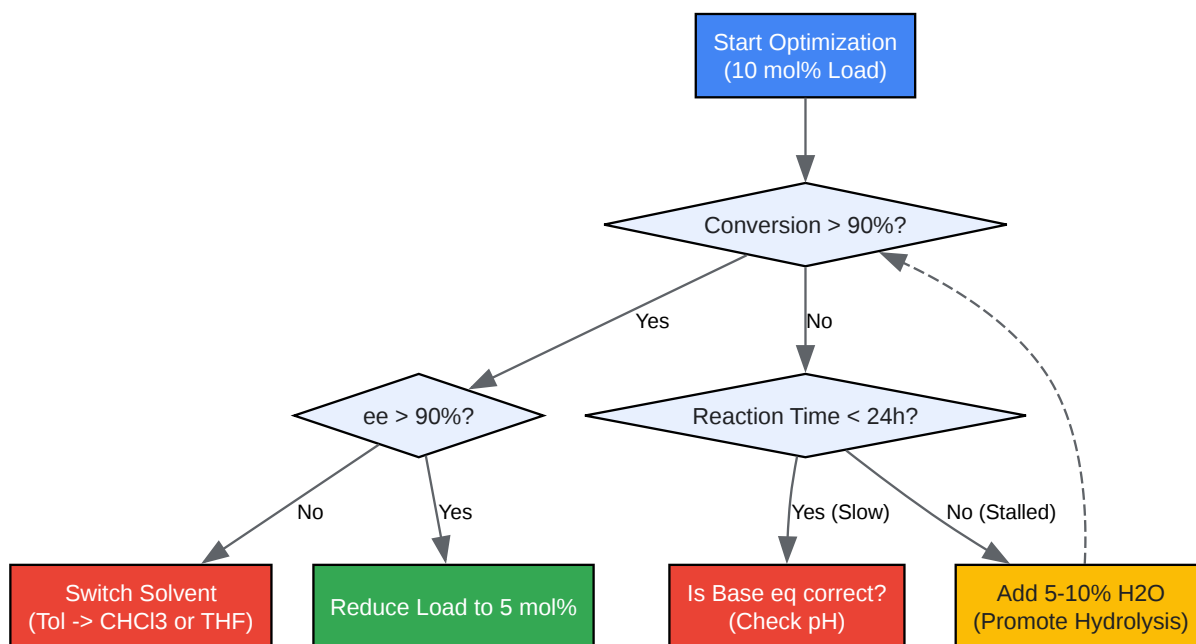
Start Optimization
(10 mol% Load)

Conversion > 90%?

Yes

No

ee > 90%?

Reaction Time < 24h?

No

Yes

Yes (Slow)

No (Stalled)

Switch Solvent
(Tol -> CHCl3 or THF)

Reduce Load to 5 mol%

Is Base eq correct?
(Check pH)

Add 5-10% H2O
(Promote Hydrolysis)